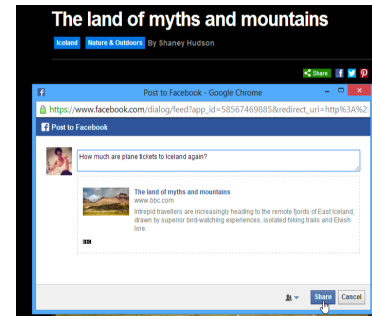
The land of myths and mountains

Iceland Nature & Outdoors By Shaney Hudson

Share

Post to Facebook - Google Chrome

https://www.facebook.com/dialog/feed?app_id=58567469885&redirect_uri=http%3A%2

Post to Facebook

How much are plane tickets to Iceland again?

The land of myths and mountains
www.bbc.com
Intrepid travellers are increasingly heading to the remote fjords of East Iceland, drawn by superior bird-watching experiences, isolated hiking trails and Elvish lore.

BBC

Share Cancel